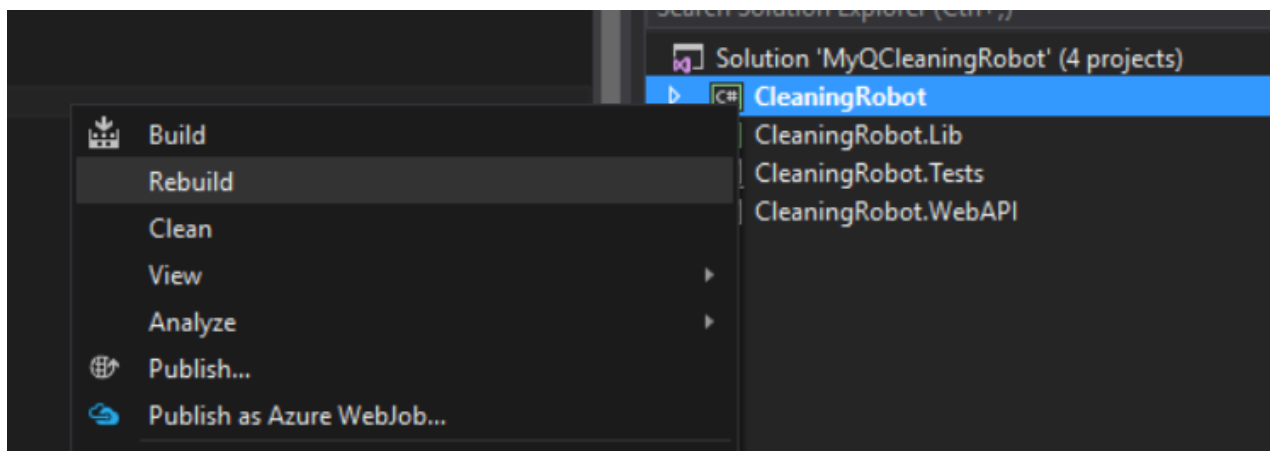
Search Solution Explorer (Ctrl+;)

Solution 'MyQCleaningRobot' (4 projects)
C# CleaningRobot
CleaningRobot.Lib
CleaningRobot.Tests
CleaningRobot.WebAPI

Build
Rebuild
Clean
View
Analyze
Publish...
Publish as Azure WebJob...